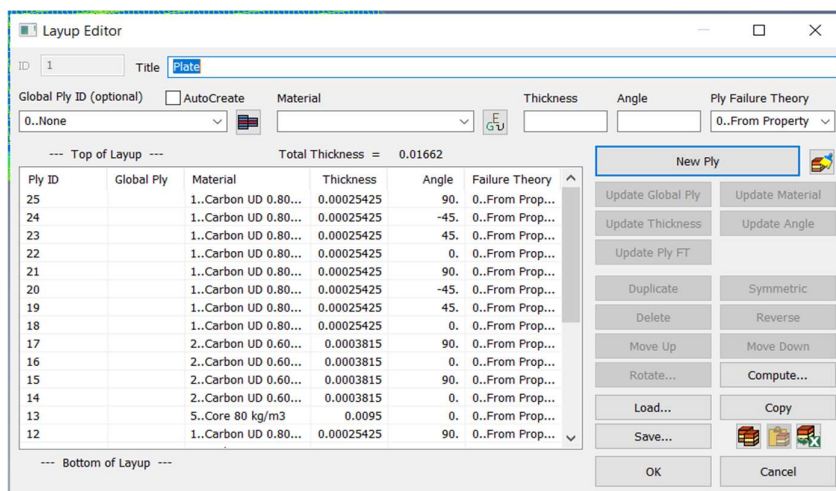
Layup Editor

ID 1 Title Plate

Global Ply ID (optional) AutoCreate Material Thickness Angle Ply Failure Theory

0..None 0..From Property

--- Top of Layup --- Total Thickness = 0.01662

| Ply ID | Global Ply | Material | Thickness | Angle | Failure Theory |
|---|---|---|---|---|---|
| 25 | | 1..Carbon UD 0.80... | 0.00025425 | 90. | 0..From Prop... |
| 24 | | 1..Carbon UD 0.80... | 0.00025425 | -45. | 0..From Prop... |
| 23 | | 1..Carbon UD 0.80... | 0.00025425 | 45. | 0..From Prop... |
| 22 | | 1..Carbon UD 0.80... | 0.00025425 | 0. | 0..From Prop... |
| 21 | | 1..Carbon UD 0.80... | 0.00025425 | 90. | 0..From Prop... |
| 20 | | 1..Carbon UD 0.80... | 0.00025425 | -45. | 0..From Prop... |
| 19 | | 1..Carbon UD 0.80... | 0.00025425 | 45. | 0..From Prop... |
| 18 | | 1..Carbon UD 0.80... | 0.00025425 | 0. | 0..From Prop... |
| 17 | | 2..Carbon UD 0.60... | 0.0003815 | 90. | 0..From Prop... |
| 16 | | 2..Carbon UD 0.60... | 0.0003815 | 0. | 0..From Prop... |
| 15 | | 2..Carbon UD 0.60... | 0.0003815 | 90. | 0..From Prop... |
| 14 | | 2..Carbon UD 0.60... | 0.0003815 | 0. | 0..From Prop... |
| 13 | | 5..Core 80 kg/m3 | 0.0095 | 0. | 0..From Prop... |
| 12 | | 1..Carbon UD 0.80... | 0.00025425 | 90. | 0..From Prop... |

--- Bottom of Layup ---

New Ply
Update Global Ply Update Material
Update Thickness Update Angle
Update Ply FT
Duplicate Symmetric
Delete Reverse
Move Up Move Down
Rotate... Compute...
Load... Copy
Save...
OK Cancel